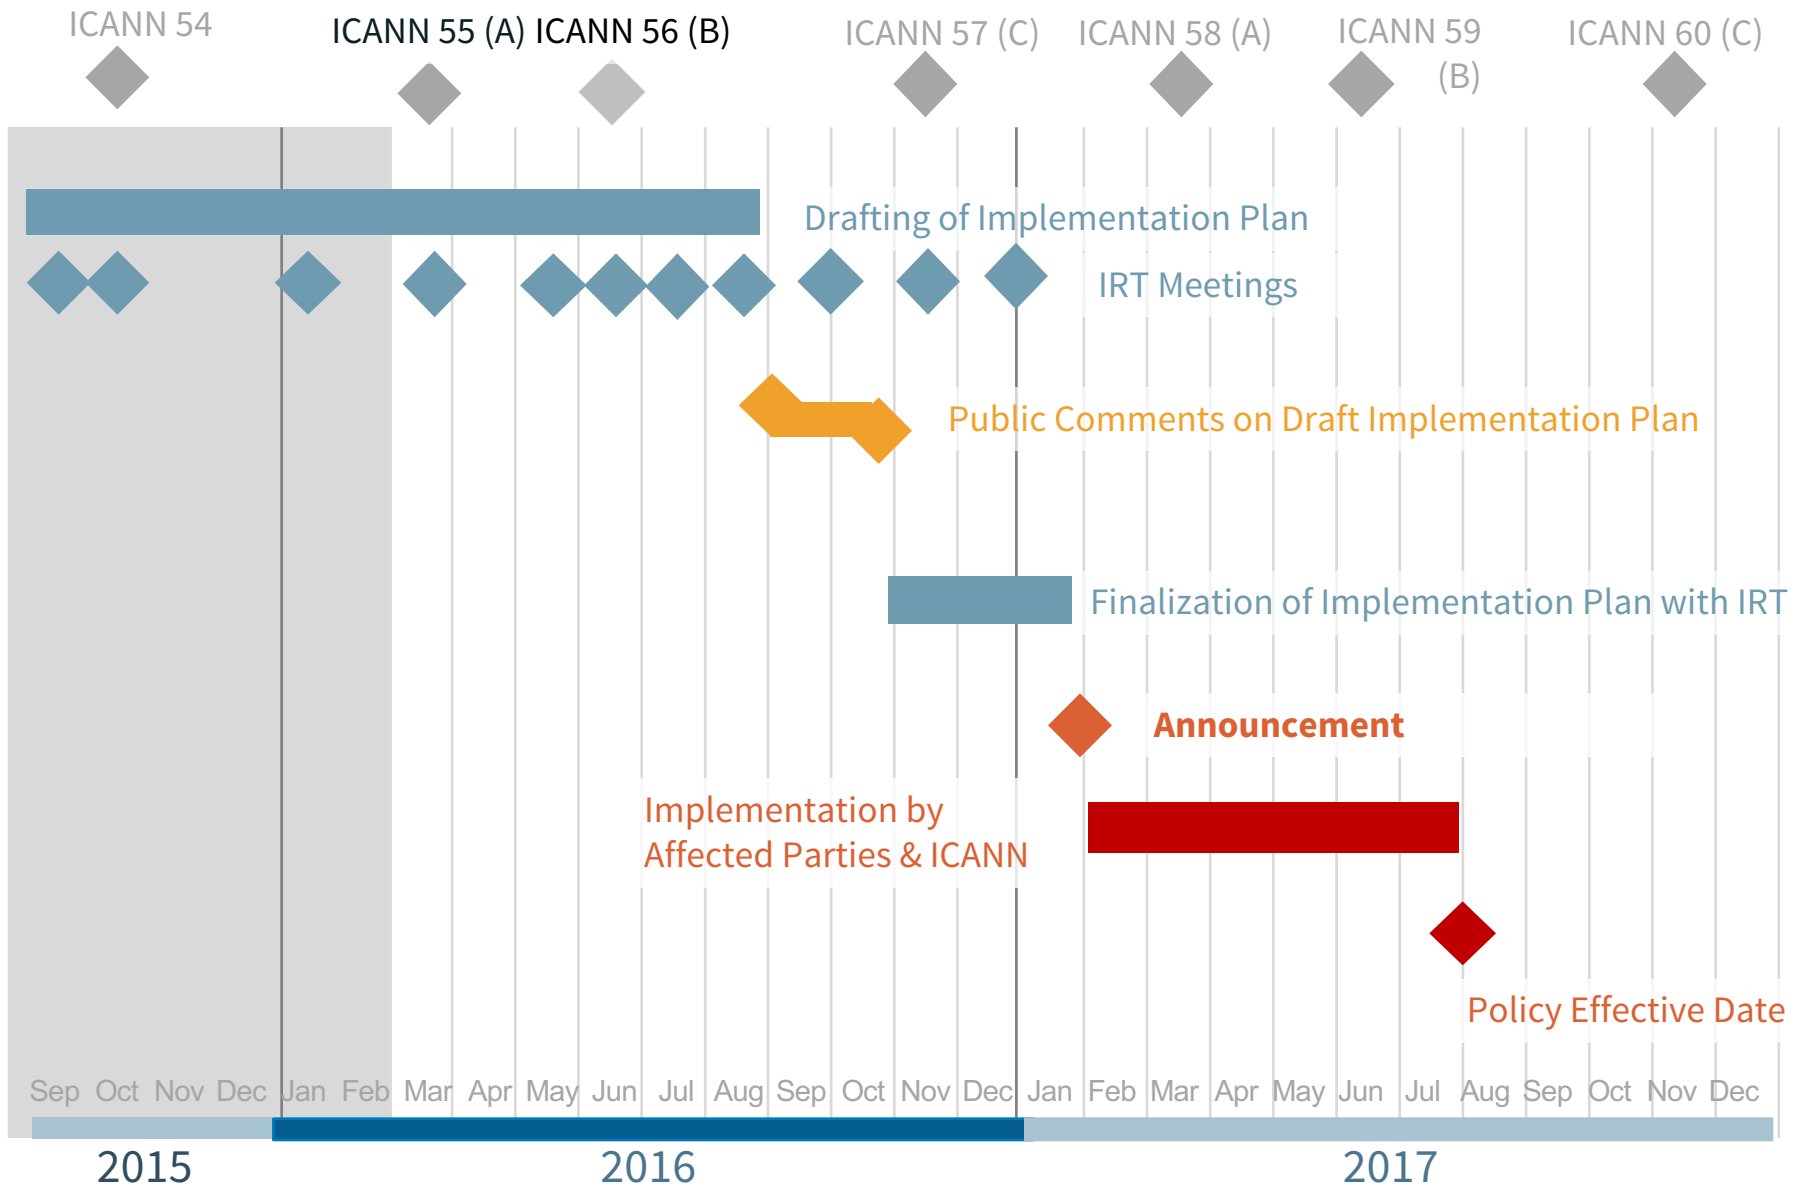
ICANN 54

ICANN 55 (A) ICANN 56 (B)

ICANN 57 (C)

ICANN 58 (A)

ICANN 59 (B)

ICANN 60 (C)

Drafting of Implementation Plan

IRT Meetings

Public Comments on Draft Implementation Plan

Finalization of Implementation Plan with IRT

Announcement

Implementation by Affected Parties & ICANN

Policy Effective Date

Sep Oct Nov Dec Jan Feb Mar Apr May Jun Jul Aug Sep Oct Nov Dec Jan Feb Mar Apr May Jun Jul Aug Sep Oct Nov Dec

2015

2016

2017